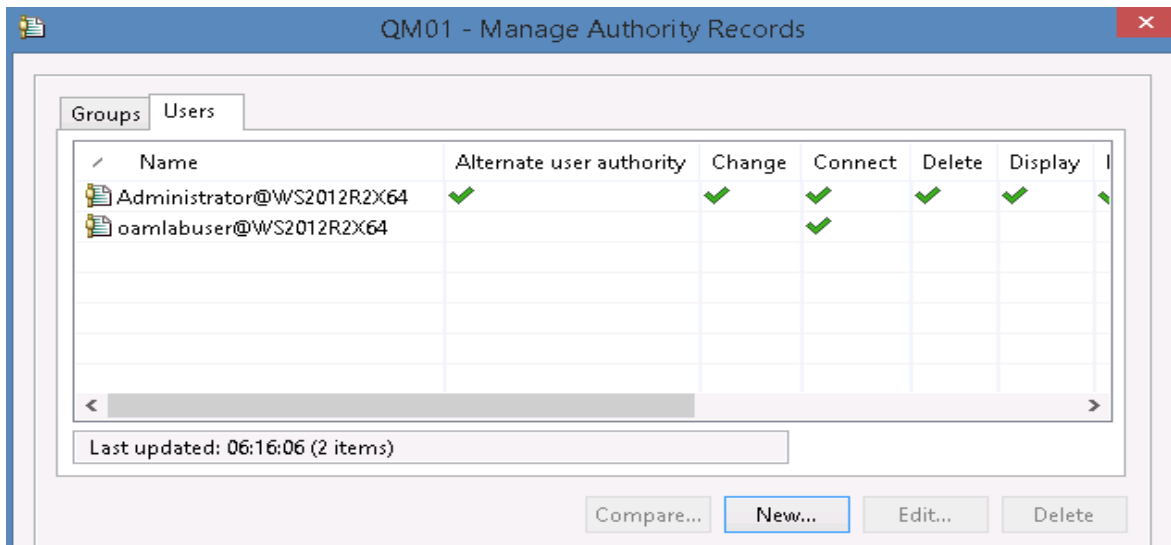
QM01 - Manage Authority Records

Groups | Users

| Name | Alternate user authority | Change | Connect | Delete | Display |
|---|---|---|---|---|---|
| Administrator@WS2012R2X64 | ✔ | ✔ | ✔ | ✔ | ✔ |
| oamlabuser@WS2012R2X64 | | | ✔ | | |

Last updated: 06:16:06 (2 items)

Compare... New... Edit... Delete